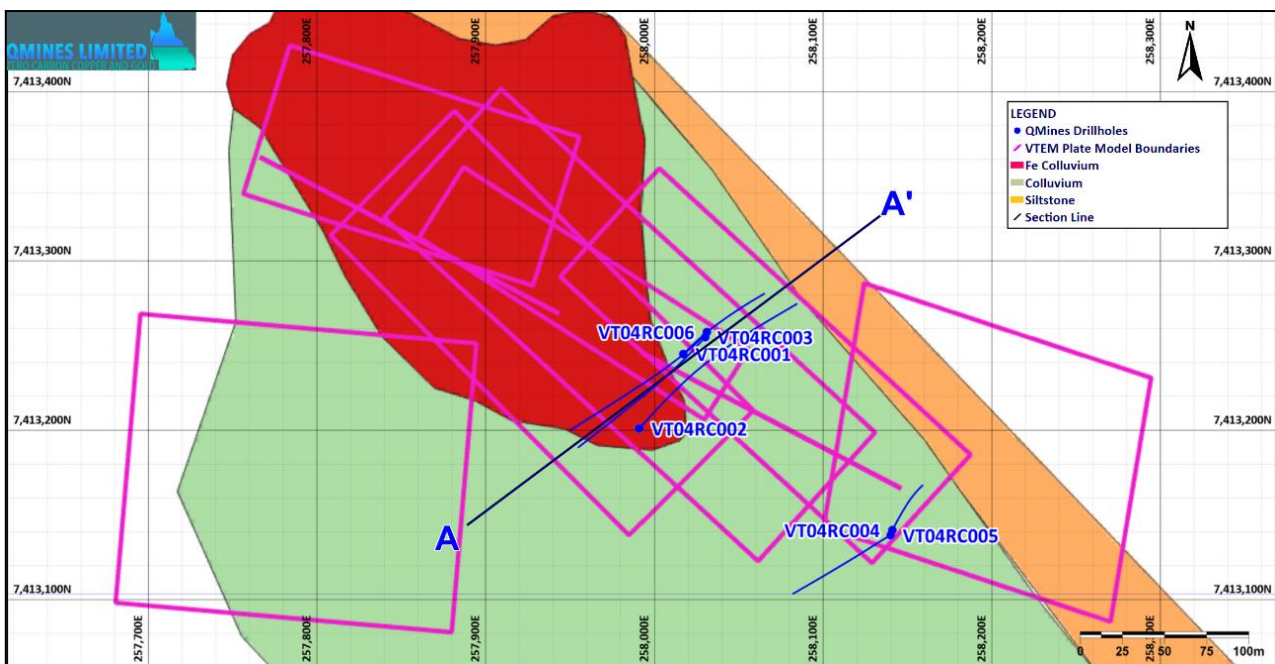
QMINES LIMITED
ZERO CARBON COPPER AND GOLD

257,800E 257,900E 258,000E 258,100E 258,200E 258,300E

N

7,413,400N 7,413,400N

LEGEND
QMines Drillholes
VTEM Plate Model Boundaries
Fe Colluvium
Colluvium
Siltstone
Section Line

A'

7,413,300N 7,413,300N

VT04RC006
VT04RC003
VT04RC001

7,413,200N 7,413,200N

VT04RC002

A

VT04RC004
VT04RC005

7,413,100N 7,413,100N

257,700E 257,800E 257,900E 258,000E 258,100E 258,200E 258,300E

0 25 50 75 100m